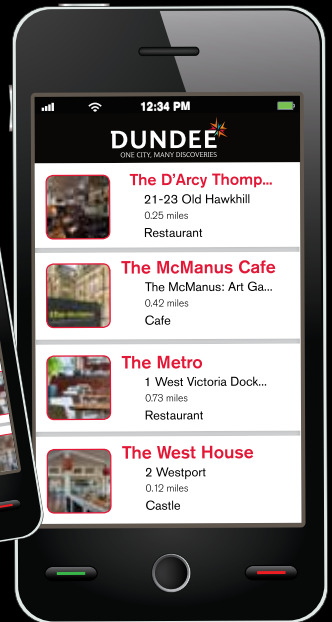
12:34 PM

DUNDEE
ONE CITY, MANY DISCOVERIES

The D'Arcy Thomp...
21-23 Old Hawkhill
0.25 miles
Restaurant

The McManus Cafe
The McManus: Art Ga...
0.42 miles
Cafe

The Metro
1 West Victoria Dock...
0.73 miles
Restaurant

The West House
2 Westport
0.12 miles
Castle